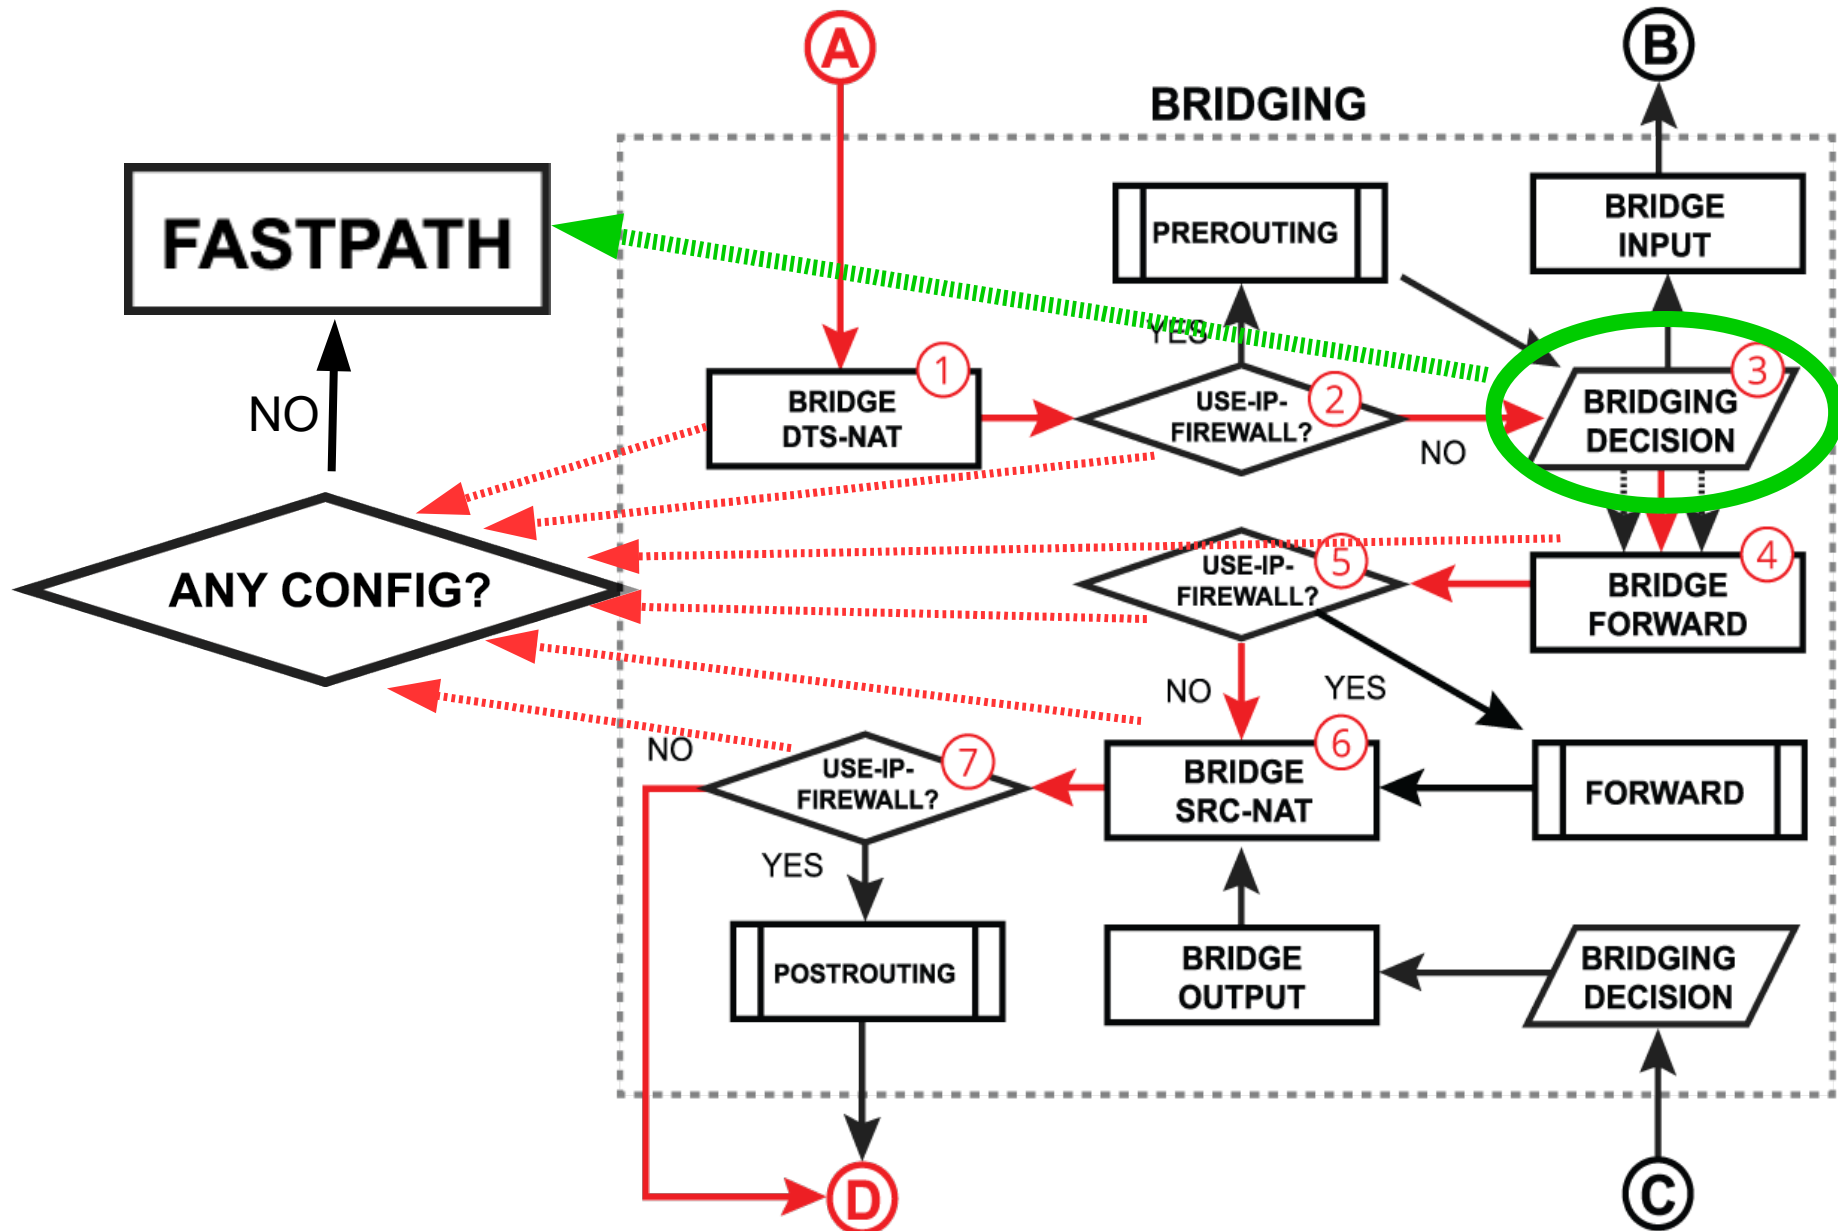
A

B

BRIDGING

FASTPATH

PREROUTING

BRIDGE INPUT

YES

NO

BRIDGE DTS-NAT

1

USE-IP-FIREWALL?

2

NO

BRIDGING DECISION

3

ANY CONFIG?

USE-IP-FIREWALL?

5

BRIDGE FORWARD

4

NO

YES

NO

USE-IP-FIREWALL?

7

BRIDGE SRC-NAT

6

FORWARD

YES

POSTROUTING

BRIDGE OUTPUT

BRIDGING DECISION

D

C